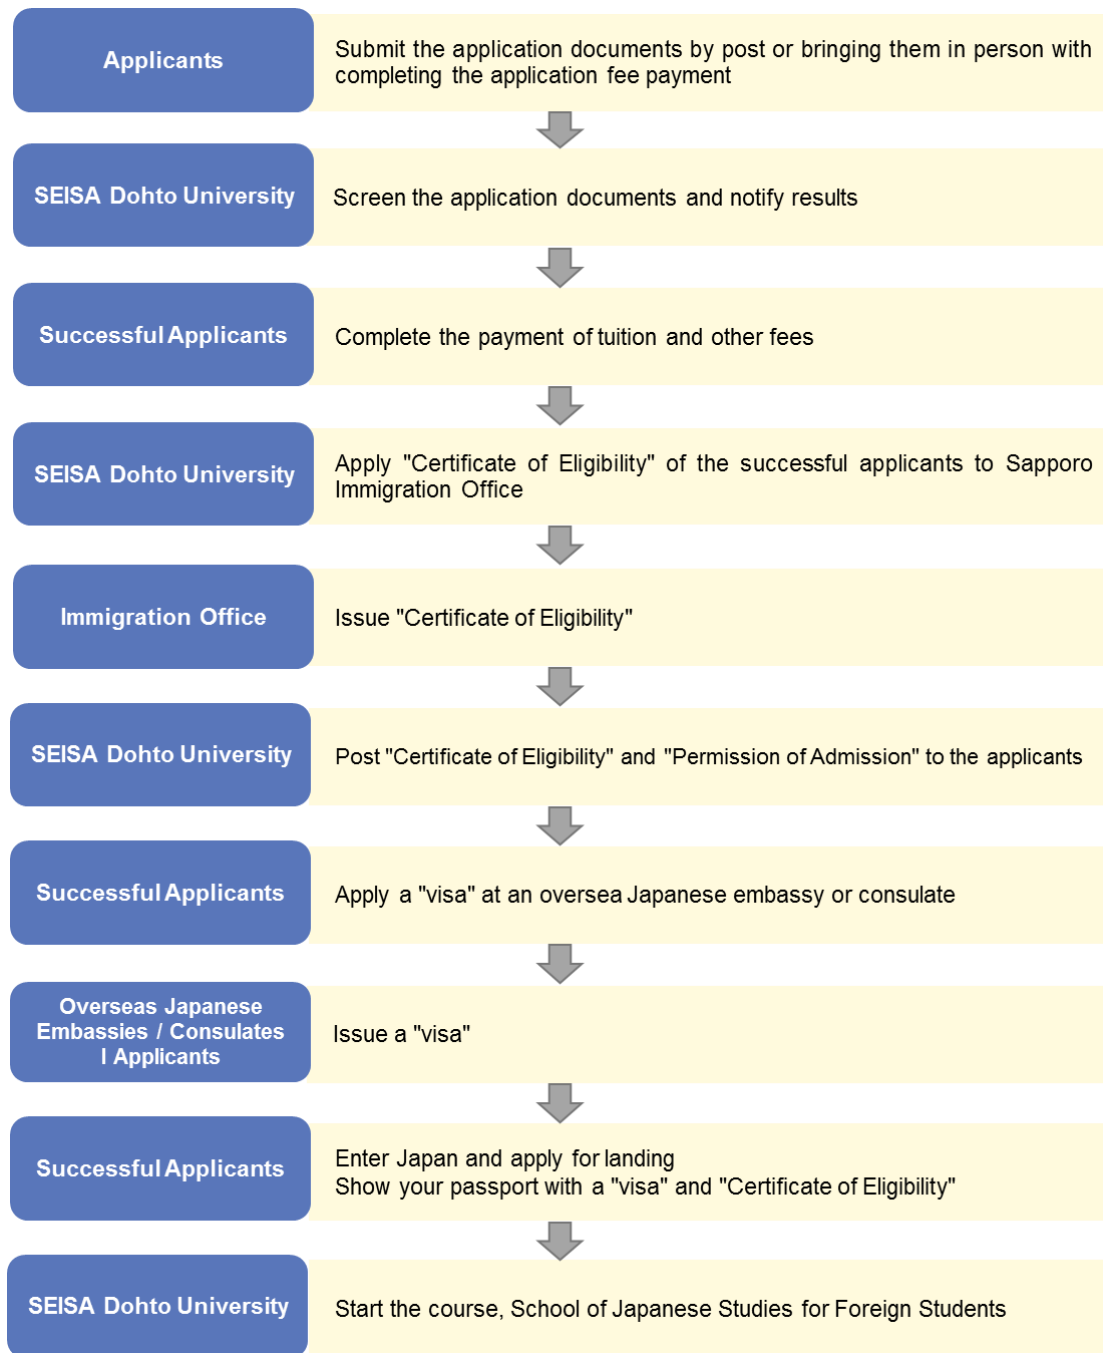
Applicants

Submit the application documents by post or bringing them in person with completing the application fee payment

SEISA Dohto University

Screen the application documents and notify results

Successful Applicants

Complete the payment of tuition and other fees

SEISA Dohto University

Apply "Certificate of Eligibility" of the successful applicants to Sapporo Immigration Office

Immigration Office

Issue "Certificate of Eligibility"

SEISA Dohto University

Post "Certificate of Eligibility" and "Permission of Admission" to the applicants

Successful Applicants

Apply a "visa" at an oversea Japanese embassy or consulate

Overseas Japanese Embassies / Consulates I Applicants

Issue a "visa"

Successful Applicants

Enter Japan and apply for landing
Show your passport with a "visa" and "Certificate of Eligibility"

SEISA Dohto University

Start the course, School of Japanese Studies for Foreign Students